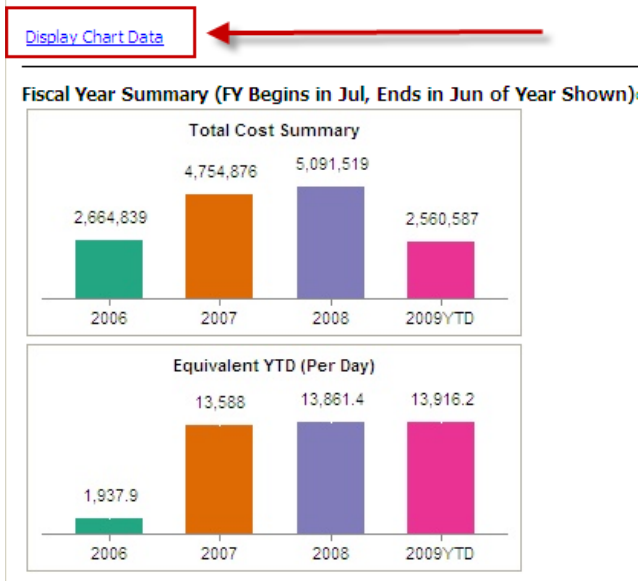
Display Chart Data

Fiscal Year Summary (FY Begins in Jul, Ends in Jun of Year Shown)

Total Cost Summary

2,664,839
4,754,876
5,091,519
2,560,587

2006
2007
2008
2009YTD

Equivalent YTD (Per Day)

1,937.9
13,588
13,861.4
13,916.2

2006
2007
2008
2009YTD